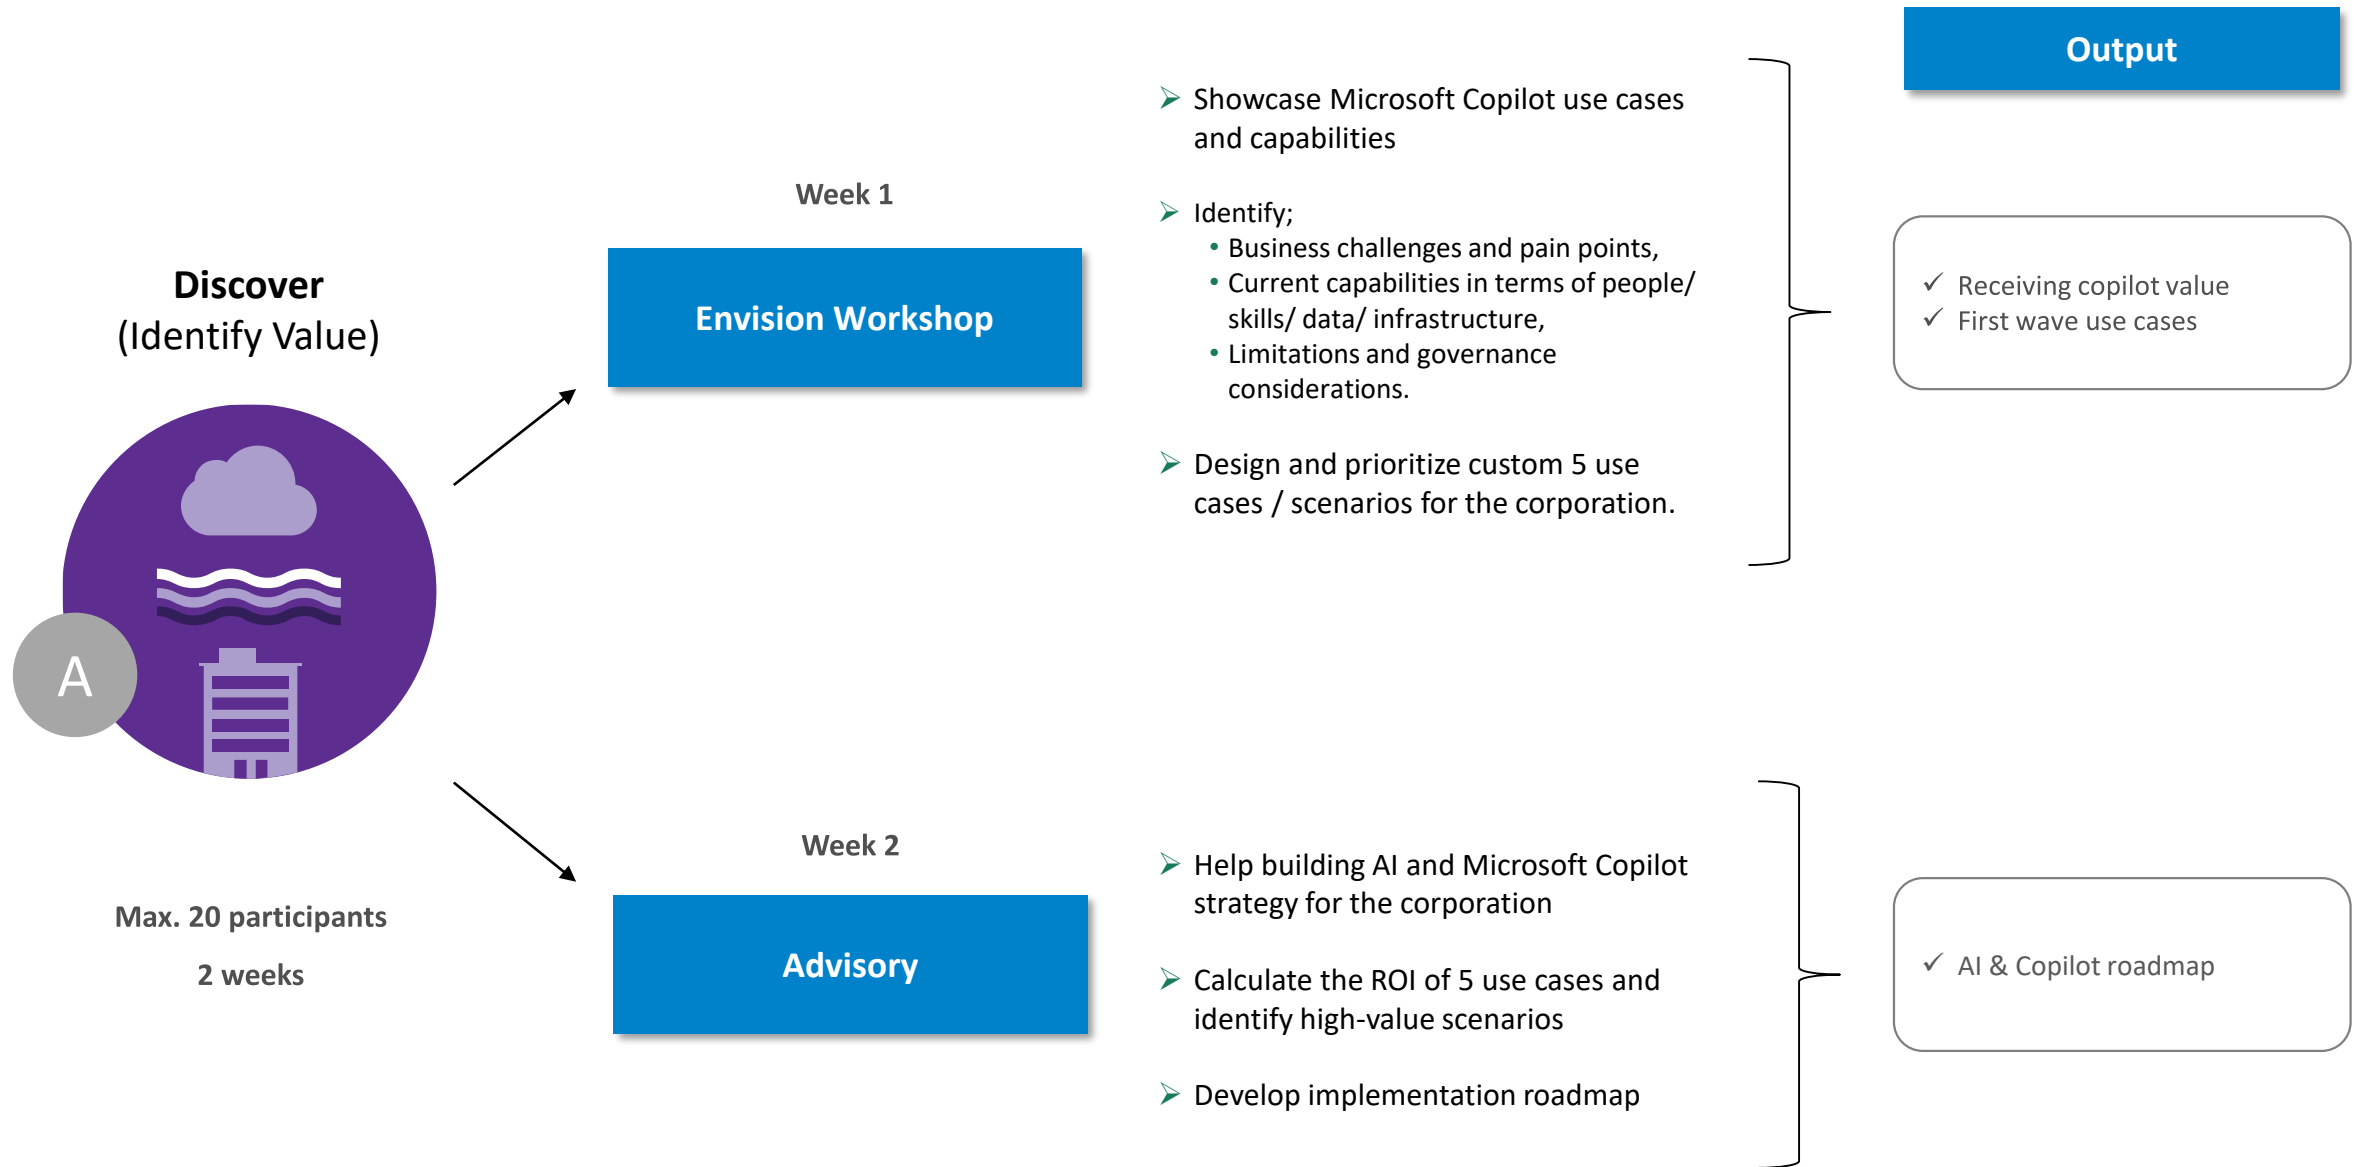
Output

Discover
(Identify Value)

A

Max. 20 participants

2 weeks

Week 1

Envision Workshop

- Showcase Microsoft Copilot use cases and capabilities

- Identify;
  - Business challenges and pain points,
  - Current capabilities in terms of people/ skills/ data/ infrastructure,
  - Limitations and governance considerations.

- Design and prioritize custom 5 use cases / scenarios for the corporation.

✓ Receiving copilot value
✓ First wave use cases

Week 2

Advisory

- Help building AI and Microsoft Copilot strategy for the corporation

- Calculate the ROI of 5 use cases and identify high-value scenarios

- Develop implementation roadmap

✓ AI & Copilot roadmap